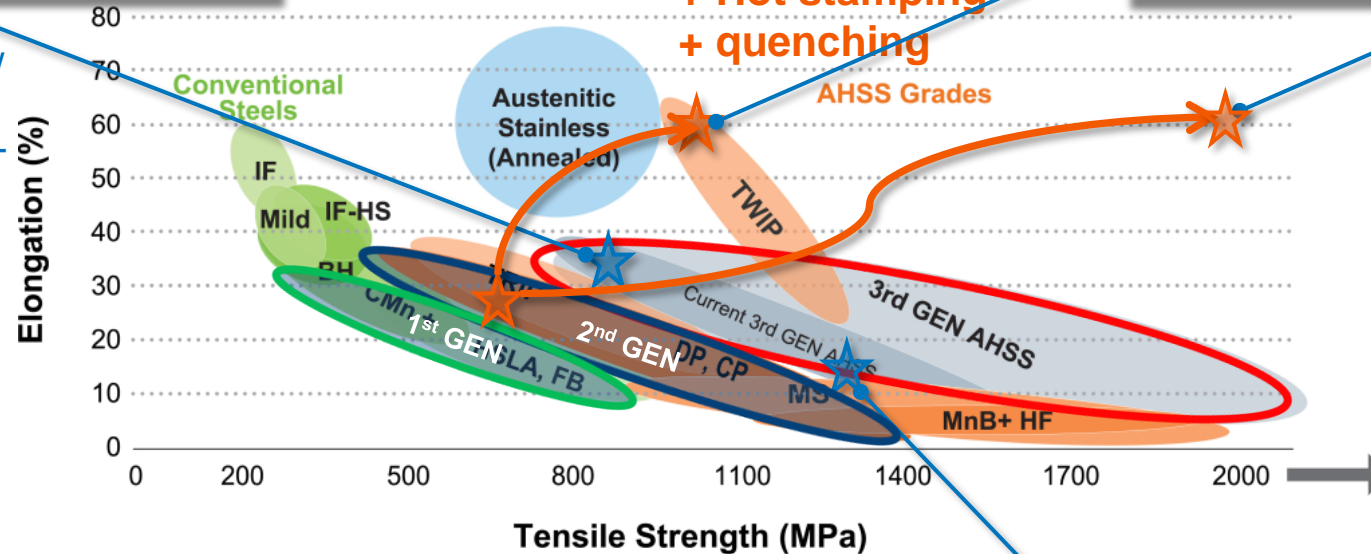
+ quenching

AHSS Grades

Conventional Steels

Austenitic Stainless (Annealed)

IF

Mild

IF-HS

BH

CMn

1st GEN

HSLA, FB

2nd GEN

DP, CP

MS

TWIP

Current 3rd GEN AHSS

3rd GEN AHSS

MnB+ HF

Elongation (%)

80
70
60
50
40
30
20
10
0

0
200
500
800
1100
1400
1700
2000

Tensile Strength (MPa)